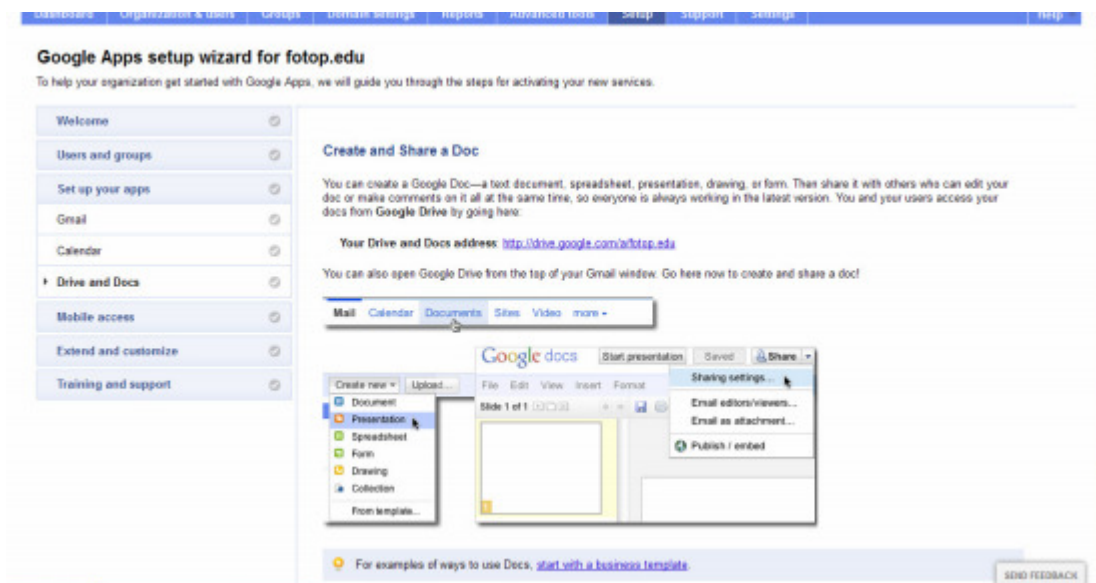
Dashboard | Organization & users | Groups | Domain settings | Reports | Advanced tools | Setup | Support | Settings | Help

Google Apps setup wizard for fotop.edu

To help your organization get started with Google Apps, we will guide you through the steps for activating your new services.

Welcome
Users and groups
Set up your apps
Gmail
Calendar
Drive and Docs
Mobile access
Extend and customize
Training and support

Create and Share a Doc

You can create a Google Doc—a text document, spreadsheet, presentation, drawing, or form. Then share it with others who can edit your doc or make comments on it all at the same time, so everyone is always working in the latest version. You and your users access your docs from Google Drive by going here:

Your Drive and Docs address: http://drive.google.com/a/fotop.edu

You can also open Google Drive from the top of your Gmail window. Go here now to create and share a doc!

Mail Calendar Documents Sites Video more

Google docs Start presentation Saved Share

File Edit View Insert Format

Slide 1 of 1

Create new Upload...

Document
Presentation
Spreadsheet
Form
Drawing
Collection
From template...

Sharing settings...
Email editors/viewers...
Email as attachment...
Publish / embed

For examples of ways to use Docs, start with a business template.

SEND FEEDBACK